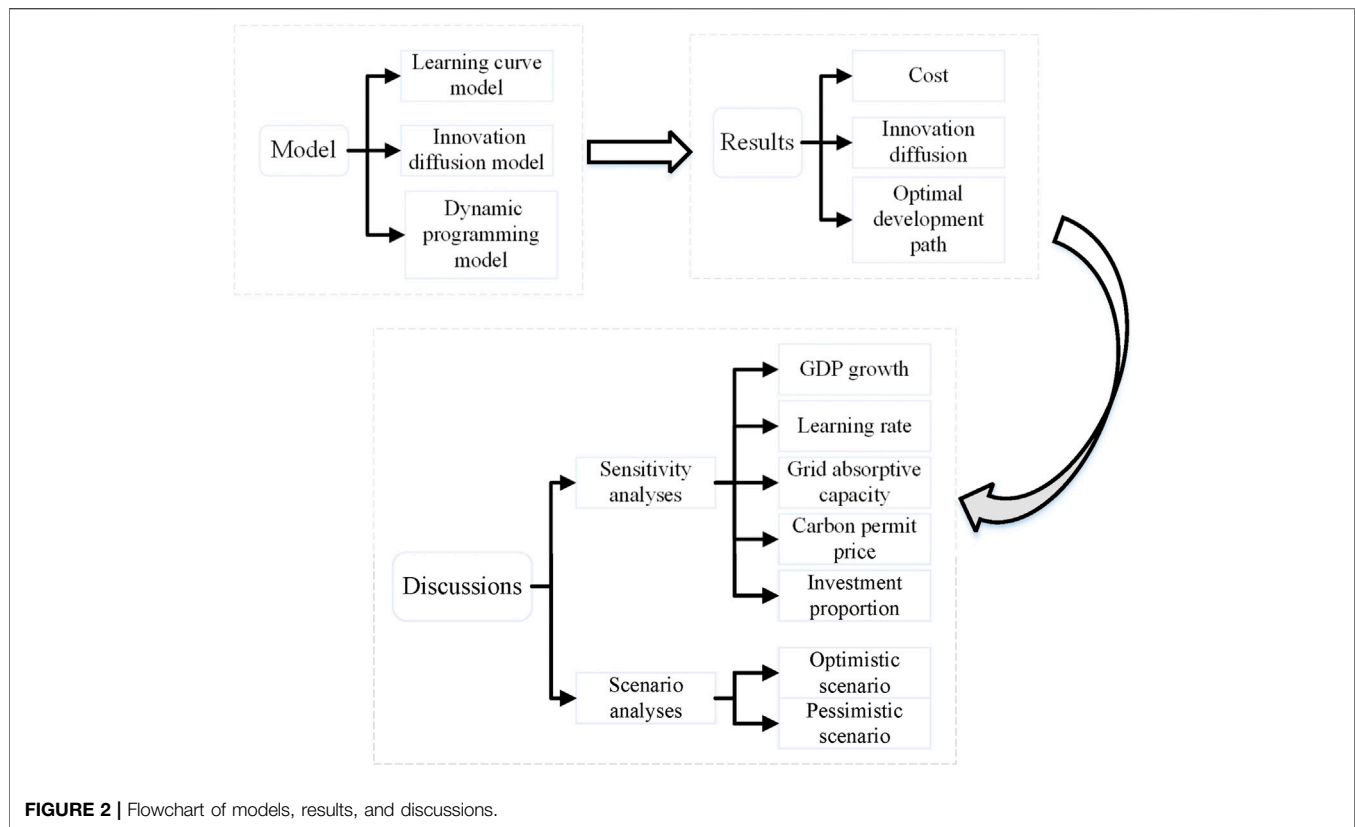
Model

Learning curve model

Innovation diffusion model

Dynamic programming model

Results

Cost

Innovation diffusion

Optimal development path

Discussions

Sensitivity analyses

GDP growth

Learning rate

Grid absorptive capacity

Carbon permit price

Investment proportion

Scenario analyses

Optimistic scenario

Pessimistic scenario

FIGURE 2 | Flowchart of models, results, and discussions.